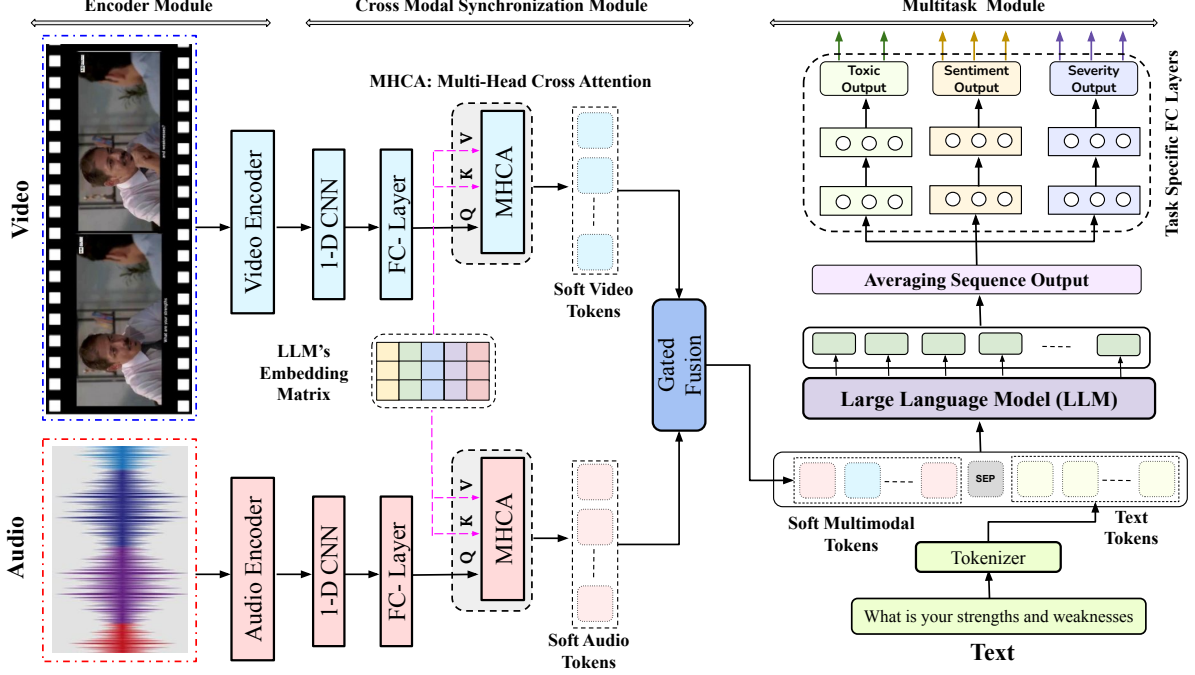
Encoder Module

Cross Modal Synchronization Module

Multitask Module

MHCA: Multi-Head Cross Attention

Video

Video Encoder

1-D CNN

FC- Layer

V

K

Q

MHCA

Soft Video Tokens

LLM's Embedding Matrix

Gated Fusion

Audio

Audio Encoder

1-D CNN

FC- Layer

V

K

Q

MHCA

Soft Audio Tokens

Toxic Output

Sentiment Output

Severity Output

Task Specific FC Layers

Averaging Sequence Output

Large Language Model (LLM)

SEP

Soft Multimodal Tokens

Text Tokens

Tokenizer

What is your strengths and weaknesses

Text